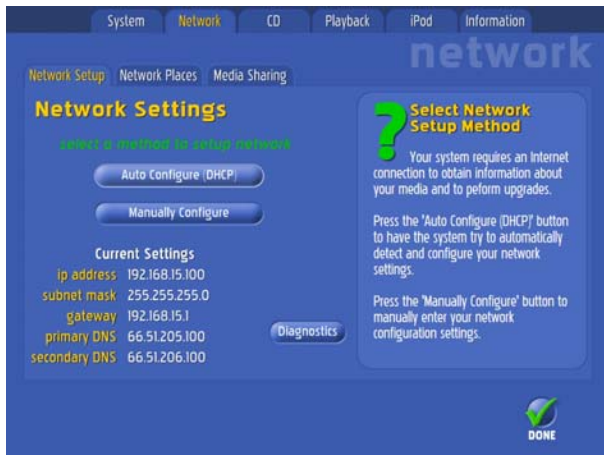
System Network CD Playback iPod Information

network

Network Setup Network Places Media Sharing

Network Settings

select a method to setup network

Auto Configure (DHCP)

Manually Configure

Current Settings

ip address 192.168.15.100
subnet mask 255.255.255.0
gateway 192.168.15.1
primary DNS 66.51.205.100
secondary DNS 66.51.206.100

Diagnostics

?

Select Network Setup Method

Your system requires an Internet connection to obtain information about your media and to peform upgrades.

Press the 'Auto Configure (DHCP)' button to have the system try to automatically detect and configure your network settings.

Press the 'Manually Configure' button to manually enter your network configuration settings.

DONE